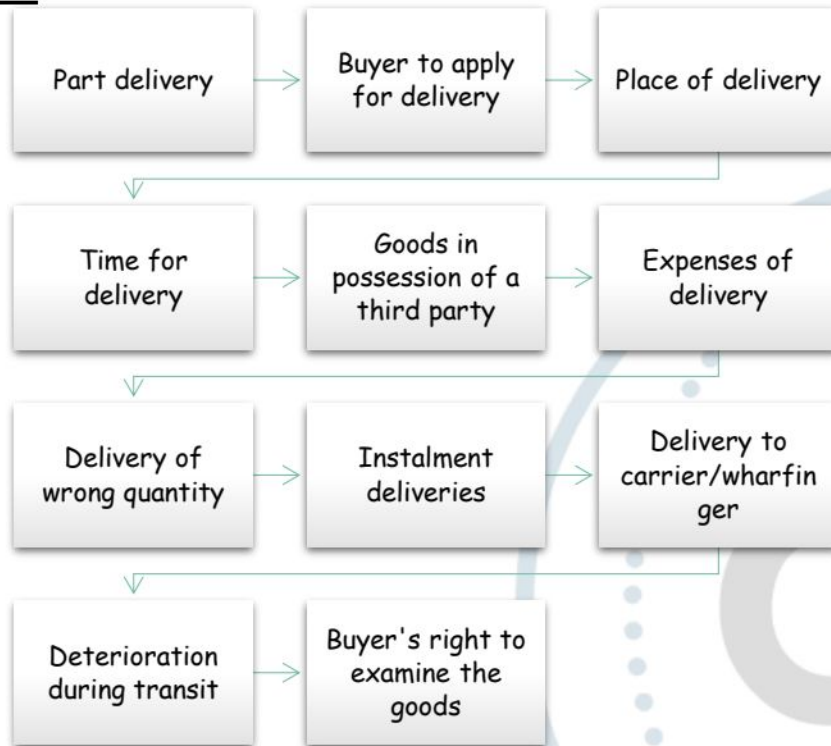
Part delivery

Buyer to apply for delivery

Place of delivery

Time for delivery

Goods in possession of a third party

Expenses of delivery

Delivery of wrong quantity

Instalment deliveries

Delivery to carrier/wharfin ger

Deterioration during transit

Buyer's right to examine the goods